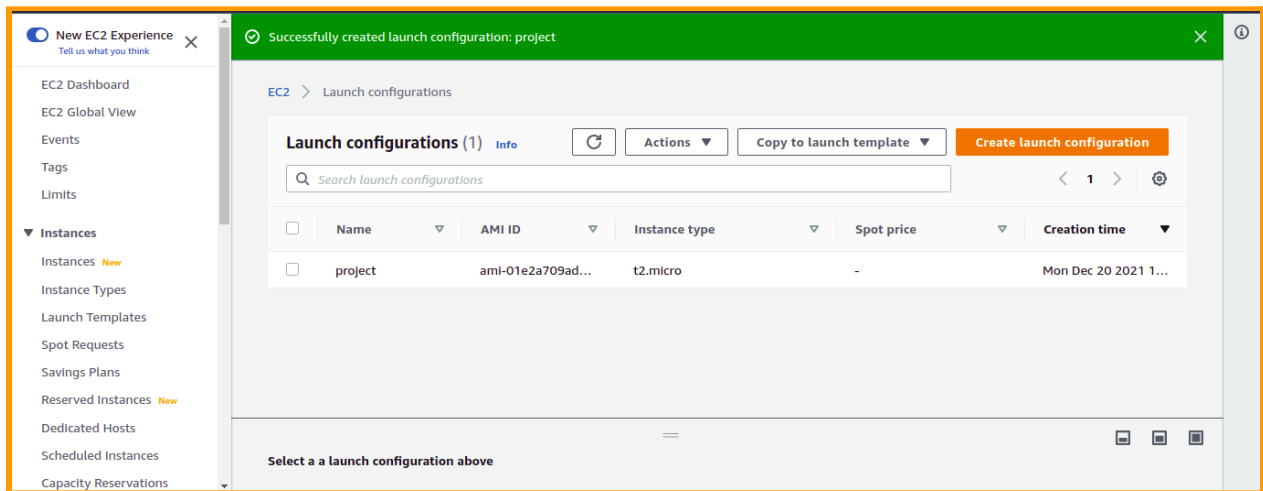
New EC2 Experience
Tell us what you think

EC2 Dashboard
EC2 Global View
Events
Tags
Limits

▼ Instances
Instances New
Instance Types
Launch Templates
Spot Requests
Savings Plans
Reserved Instances New
Dedicated Hosts
Scheduled Instances
Capacity Reservations

Successfully created launch configuration: project

EC2 > Launch configurations

Launch configurations (1) Info

Actions ▼
Copy to launch template ▼
Create launch configuration

Search launch configurations

1

| | Name | AMI ID | Instance type | Spot price | Creation time ▼ |
|---|---|---|---|---|---|
| | project | ami-01e2a709ad... | t2.micro | - | Mon Dec 20 2021 1... |

Select a a launch configuration above